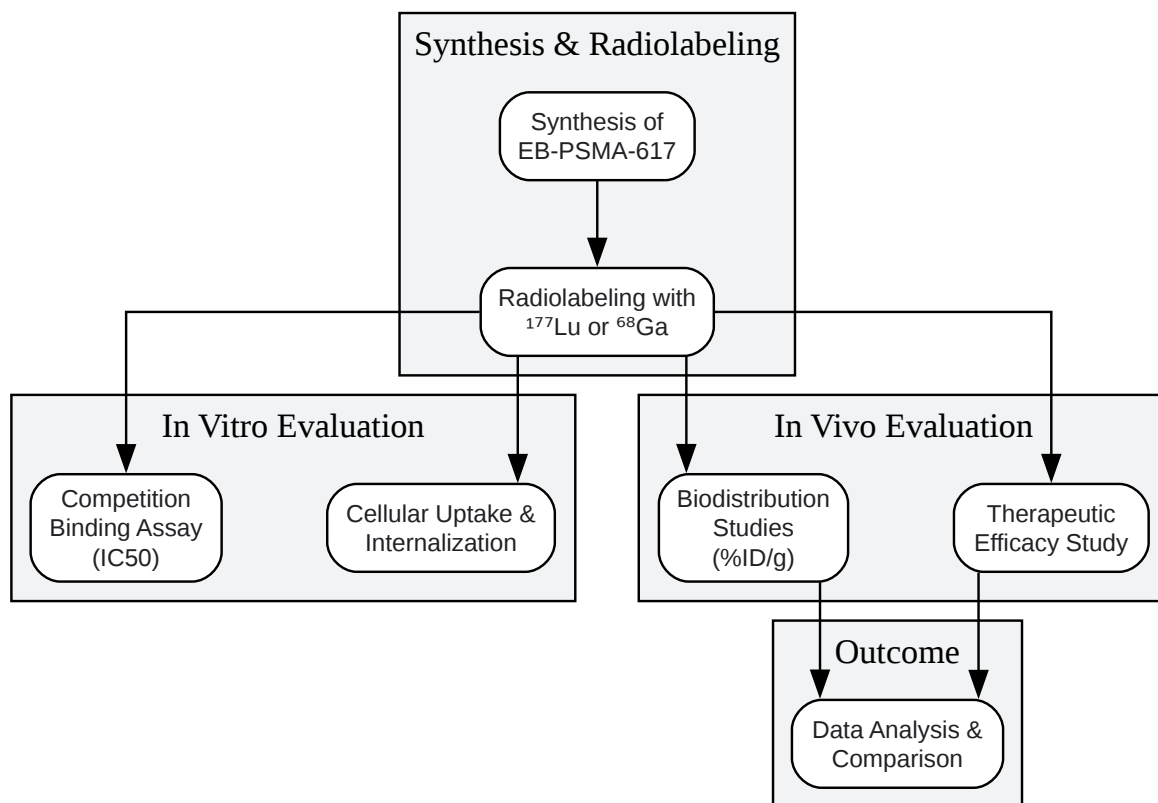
Synthesis & Radiolabeling

Synthesis of EB-PSMA-617

Radiolabeling with $^{177}$Lu or $^{68}$Ga

In Vitro Evaluation

Competition Binding Assay (IC50)

Cellular Uptake & Internalization

In Vivo Evaluation

Biodistribution Studies (%ID/g)

Therapeutic Efficacy Study

Outcome

Data Analysis & Comparison